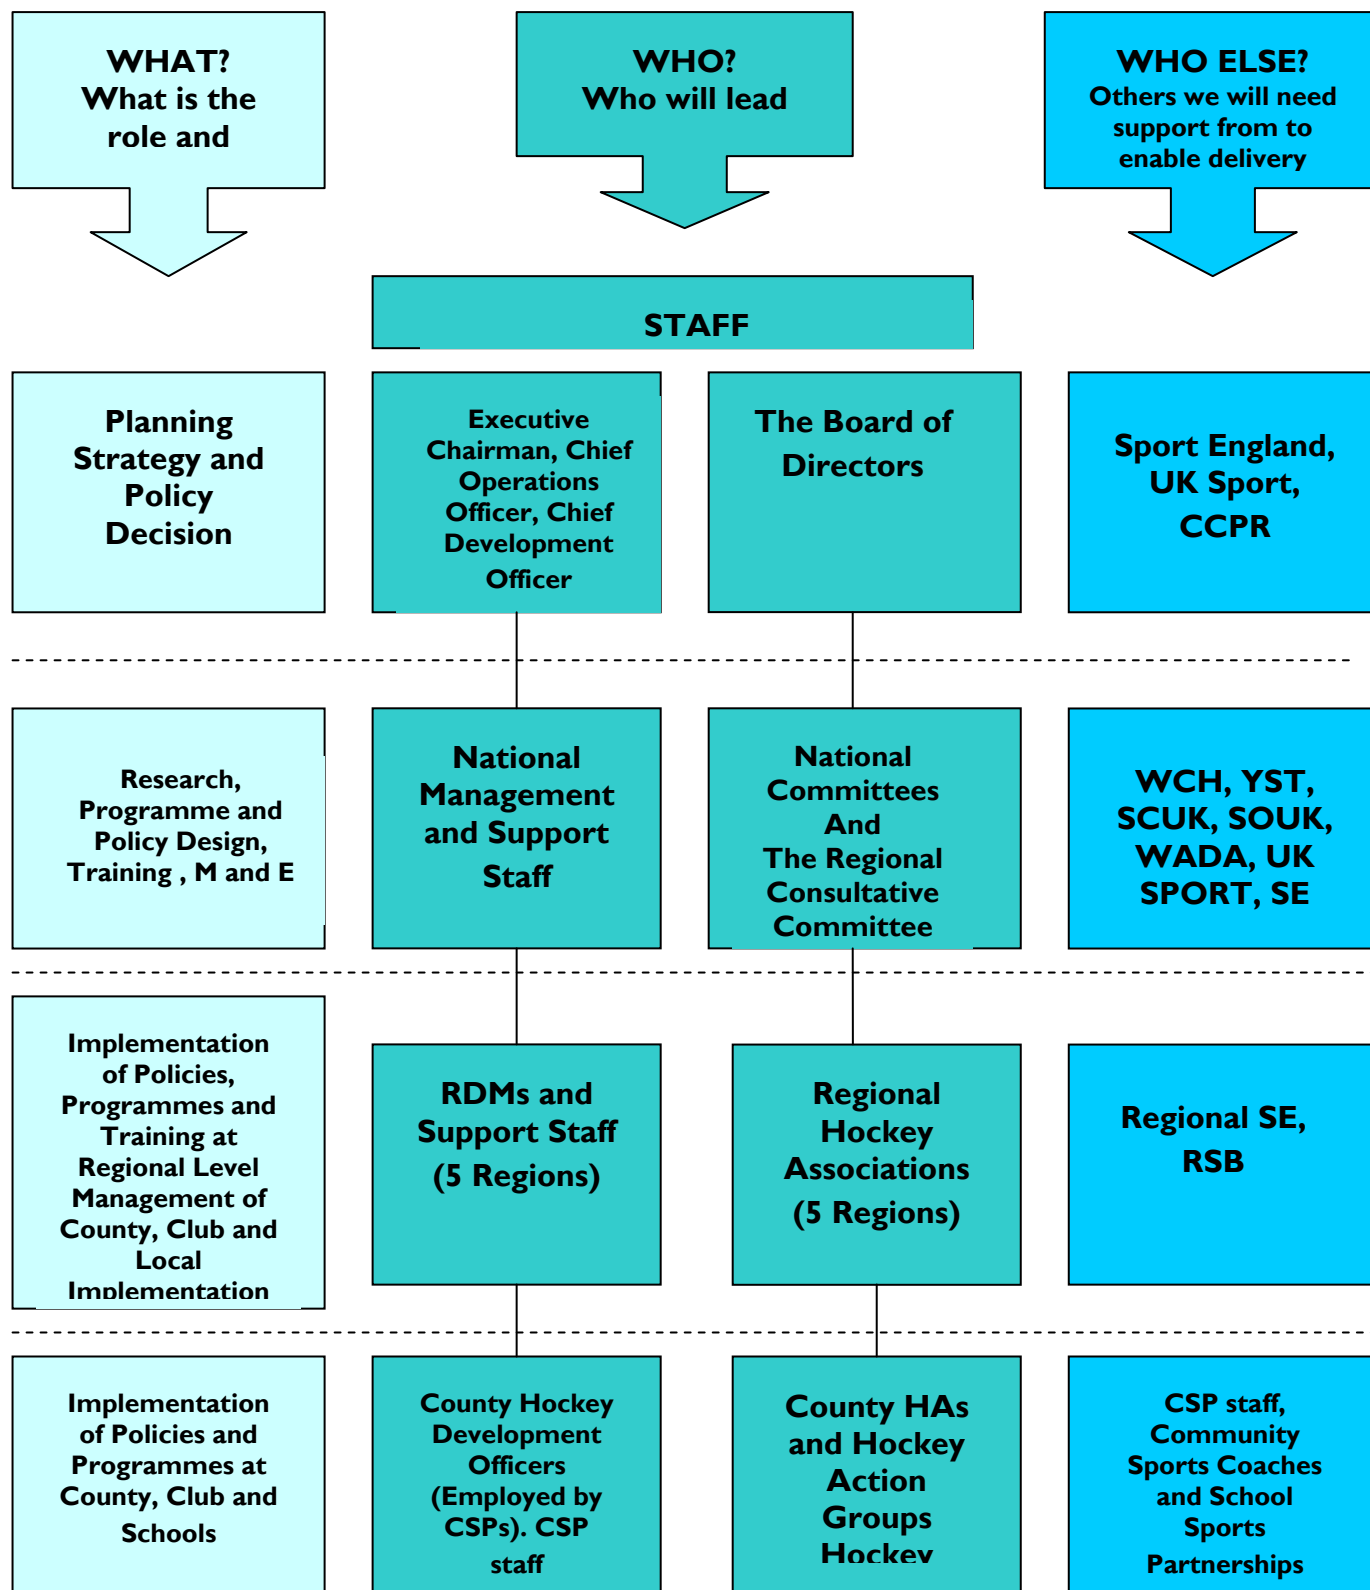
WHAT?
What is the role and

WHO?
Who will lead

WHO ELSE?
Others we will need support from to enable delivery

STAFF

Planning Strategy and Policy Decision

Executive Chairman, Chief Operations Officer, Chief Development Officer

The Board of Directors

Sport England, UK Sport, CCPR

Research, Programme and Policy Design, Training , M and E

National Management and Support Staff

National Committees And The Regional Consultative Committee

WCH, YST, SCUK, SOUK, WADA, UK SPORT, SE

Implementation of Policies, Programmes and Training at Regional Level Management of County, Club and Local Implementation

RDMs and Support Staff (5 Regions)

Regional Hockey Associations (5 Regions)

Regional SE, RSB

Implementation of Policies and Programmes at County, Club and Schools

County Hockey Development Officers (Employed by CSPs). CSP staff

County HAs and Hockey Action Groups Hockey

CSP staff, Community Sports Coaches and School Sports Partnerships